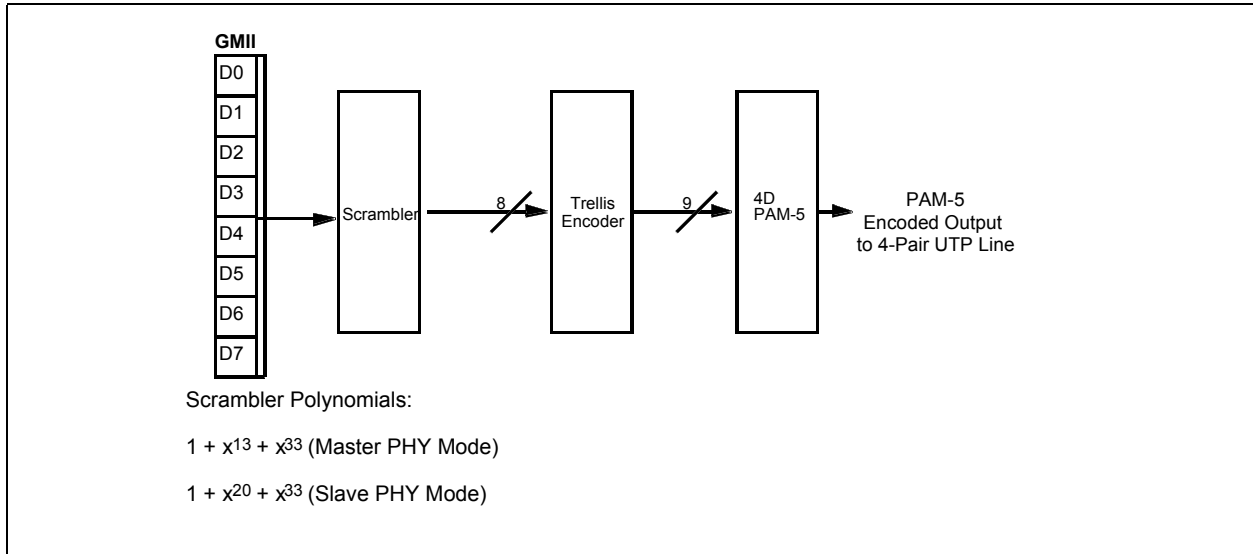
GMII

D0

D1

D2

D3

D4

D5

D6

D7

Scrambler

8

Trellis Encoder

9

4D PAM-5

PAM-5 Encoded Output to 4-Pair UTP Line

Scrambler Polynomials:

$1 + x^{13} + x^{33}$ (Master PHY Mode)

$1 + x^{20} + x^{33}$ (Slave PHY Mode)